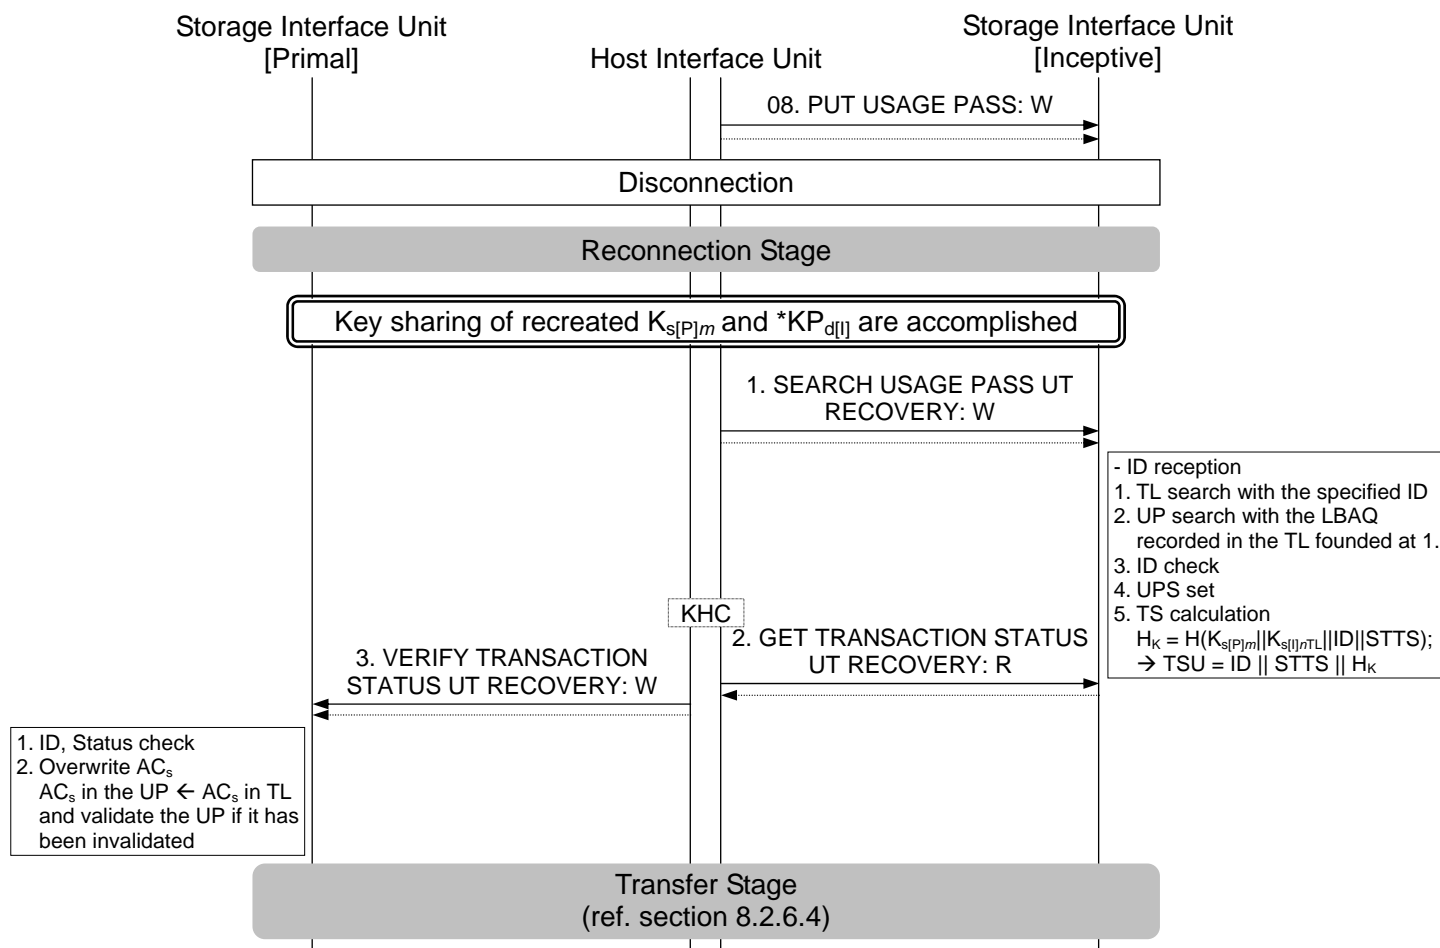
Storage Interface Unit [Primal]

Host Interface Unit

Storage Interface Unit [Inceptive]

08. PUT USAGE PASS: W

Disconnection

Reconnection Stage

Key sharing of recreated $K_{s[P]m}$ and $*KP_{d[I]}$ are accomplished

1. SEARCH USAGE PASS UT RECOVERY: W

- ID reception
1. TL search with the specified ID
2. UP search with the LBAQ recorded in the TL founded at 1.
3. ID check
4. UPS set
5. TS calculation
$H_K = H(K_{s[P]m}||K_{s[I]nTL}||ID||STTS)$;
$\rightarrow$ TSU = ID || STTS || $H_K$

KHC

2. GET TRANSACTION STATUS UT RECOVERY: R

3. VERIFY TRANSACTION STATUS UT RECOVERY: W

1. ID, Status check
2. Overwrite $AC_s$
$AC_s$ in the UP $\leftarrow$ $AC_s$ in TL and validate the UP if it has been invalidated

Transfer Stage
(ref. section 8.2.6.4)